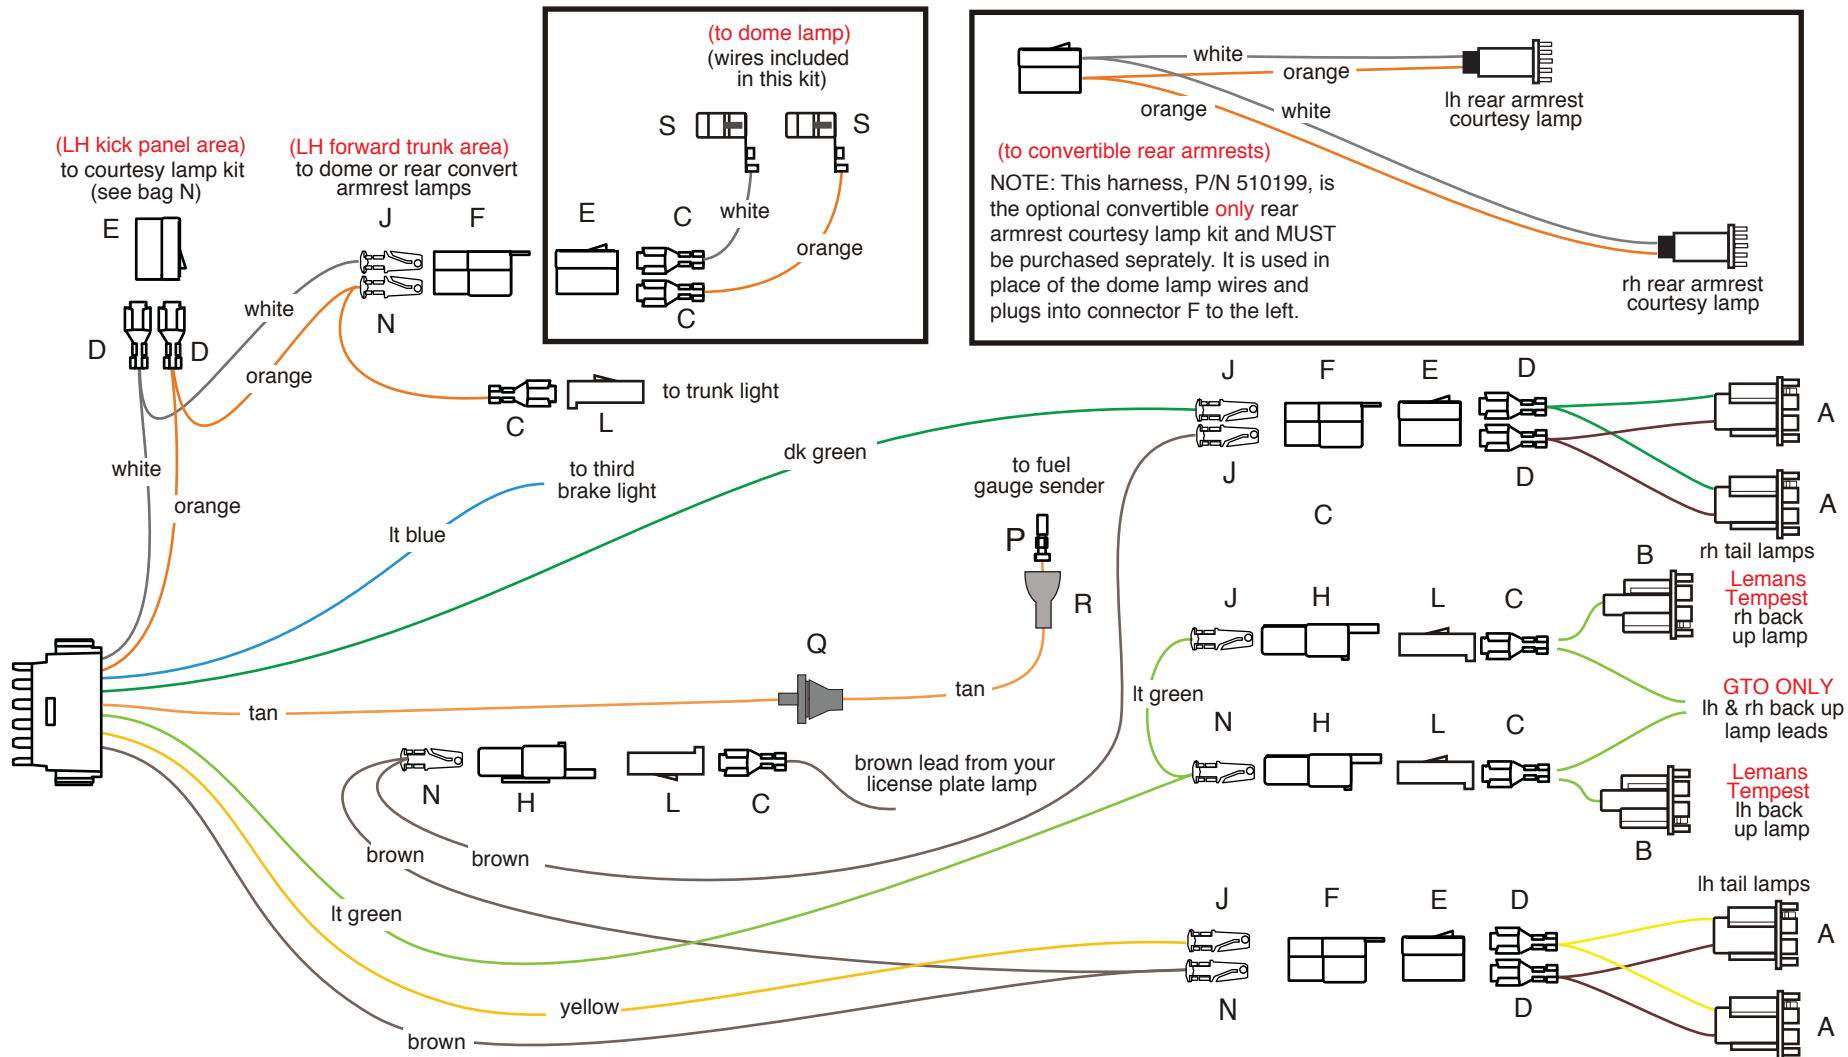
(to dome lamp)
(wires included in this kit)

S S
E C white
orange
C

white
orange
orange white
lh rear armrest courtesy lamp
(to convertible rear armrests)
NOTE: This harness, P/N 510199, is the optional convertible only rear armrest courtesy lamp kit and MUST be purchased seprately. It is used in place of the dome lamp wires and plugs into connector F to the left.
rh rear armrest courtesy lamp

(LH kick panel area)
to courtesy lamp kit
(see bag N)
E
D D

(LH forward trunk area)
to dome or rear convert armrest lamps
J F
N
white
orange
C L to trunk light
white
orange

to third brake light
lt blue
dk green

J F E D
A
J D
A
C
rh tail lamps

to fuel gauge sender
P
R
Q
tan
tan

J H L C
B
Lemans Tempest rh back up lamp
lt green
GTO ONLY lh & rh back up lamp leads
N H L C
Lemans Tempest lh back up lamp
B

N H L C
brown lead from your license plate lamp
brown
brown
lt green

J F E D
lh tail lamps
A
A
N D
yellow
brown